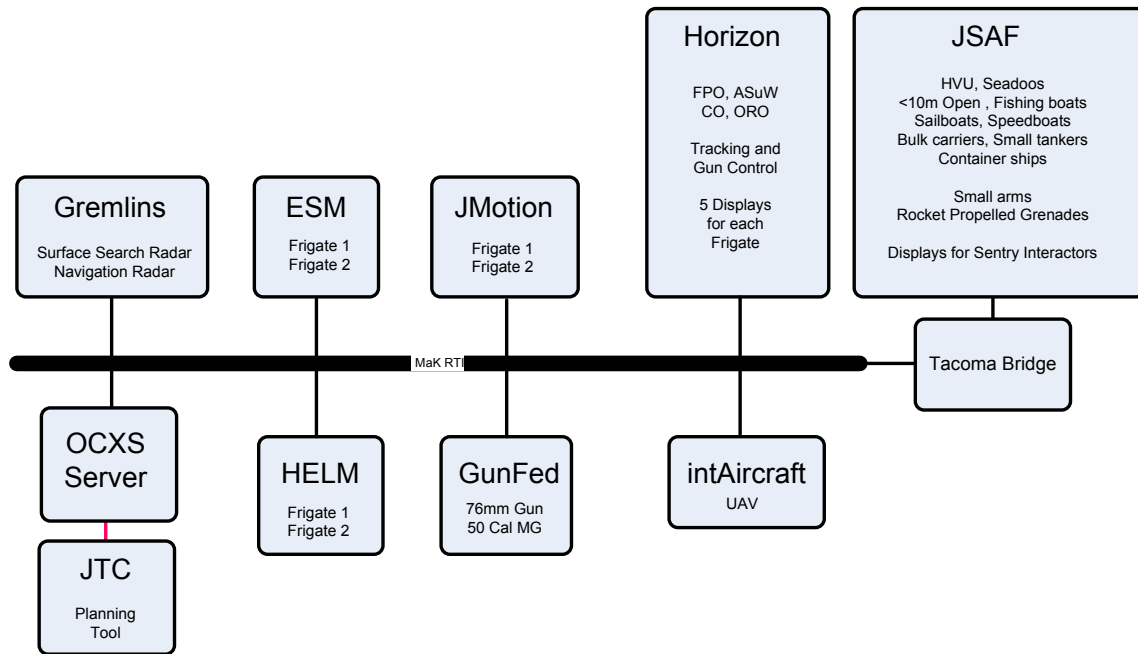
Horizon

FPO, ASuW
CO, ORO

Tracking and
Gun Control

5 Displays
for each
Frigate

JSAF

HVU, Seadoos
<10m Open , Fishing boats
Sailboats, Speedboats
Bulk carriers, Small tankers
Container ships

Small arms
Rocket Propelled Grenades

Displays for Sentry Interactors

Gremlins

Surface Search Radar
Navigation Radar

ESM

Frigate 1
Frigate 2

JMotion

Frigate 1
Frigate 2

MaK RTI

Tacoma Bridge

OCXS
Server

HELM

Frigate 1
Frigate 2

GunFed

76mm Gun
50 Cal MG

intAircraft

UAV

JTC

Planning
Tool